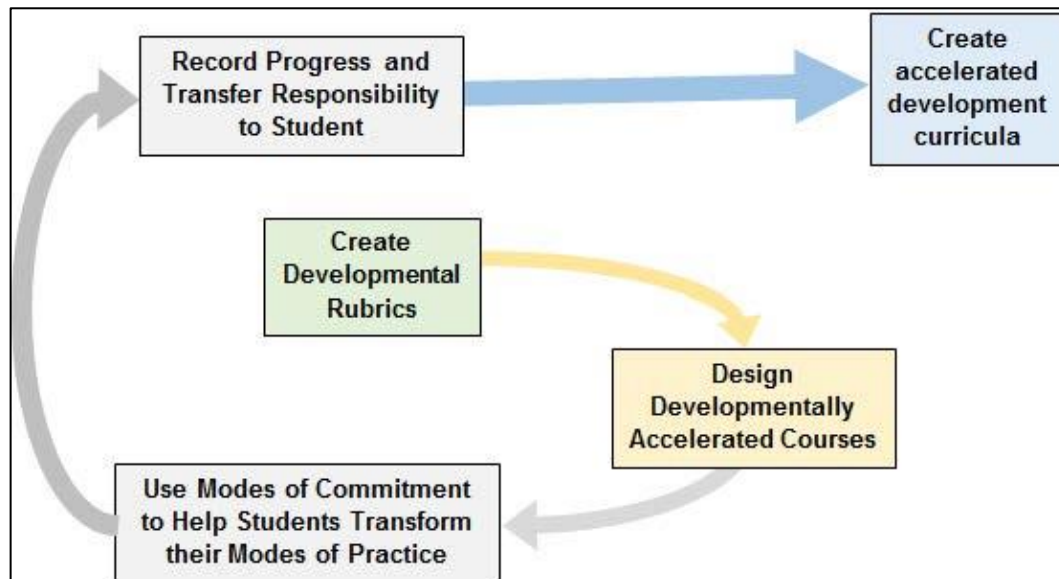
Record Progress and Transfer Responsibility to Student

Create accelerated development curricula

Create Developmental Rubrics

Design Developmentally Accelerated Courses

Use Modes of Commitment to Help Students Transform their Modes of Practice